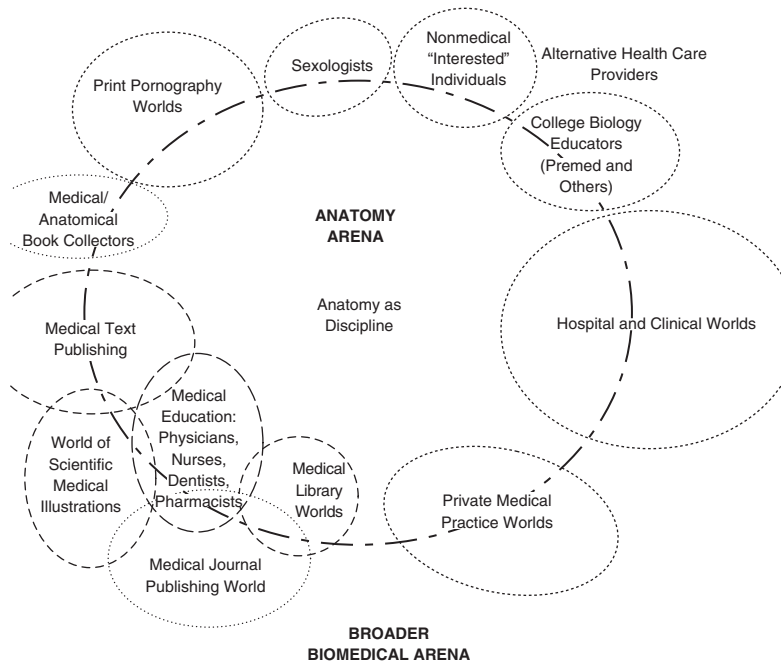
Print Pornography Worlds

Sexologists

Nonmedical "Interested" Individuals

Alternative Health Care Providers

College Biology Educators (Premed and Others)

Medical/ Anatomical Book Collectors

ANATOMY ARENA

Anatomy as Discipline

Hospital and Clinical Worlds

Medical Text Publishing

Medical Education: Physicians, Nurses, Dentists, Pharmacists

World of Scientific Medical Illustrations

Medical Library Worlds

Private Medical Practice Worlds

Medical Journal Publishing World

BROADER BIOMEDICAL ARENA